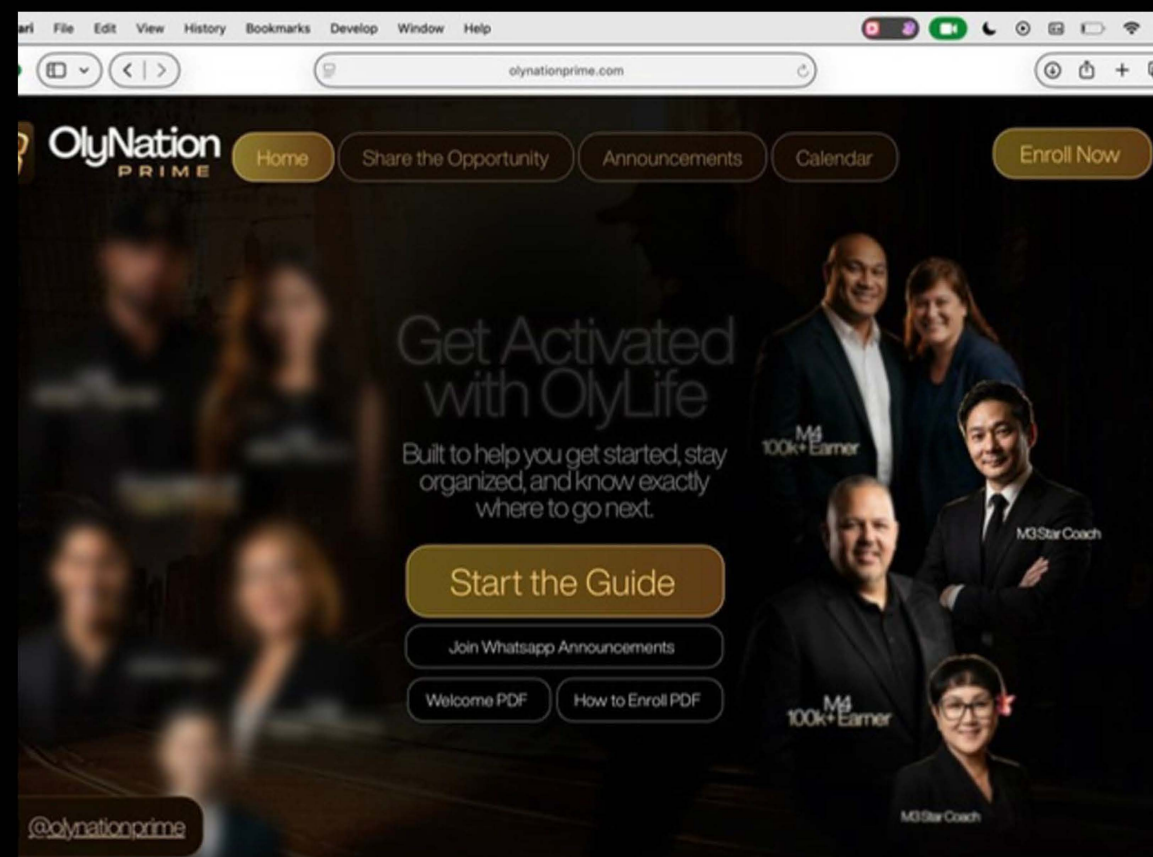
ari File Edit View History Bookmarks Develop Window Help

olynationprime.com

OlyNation PRIME

Home

Share the Opportunity

Announcements

Calendar

Enroll Now

Get Activated with OlyLife

Built to help you get started, stay organized, and know exactly where to go next.

Start the Guide

Join Whatsapp Announcements

Welcome PDF

How to Enroll PDF

M4 100k+ Earner

M3 Star Coach

M4 100k+ Earner

M3 Star Coach

@olynationprime